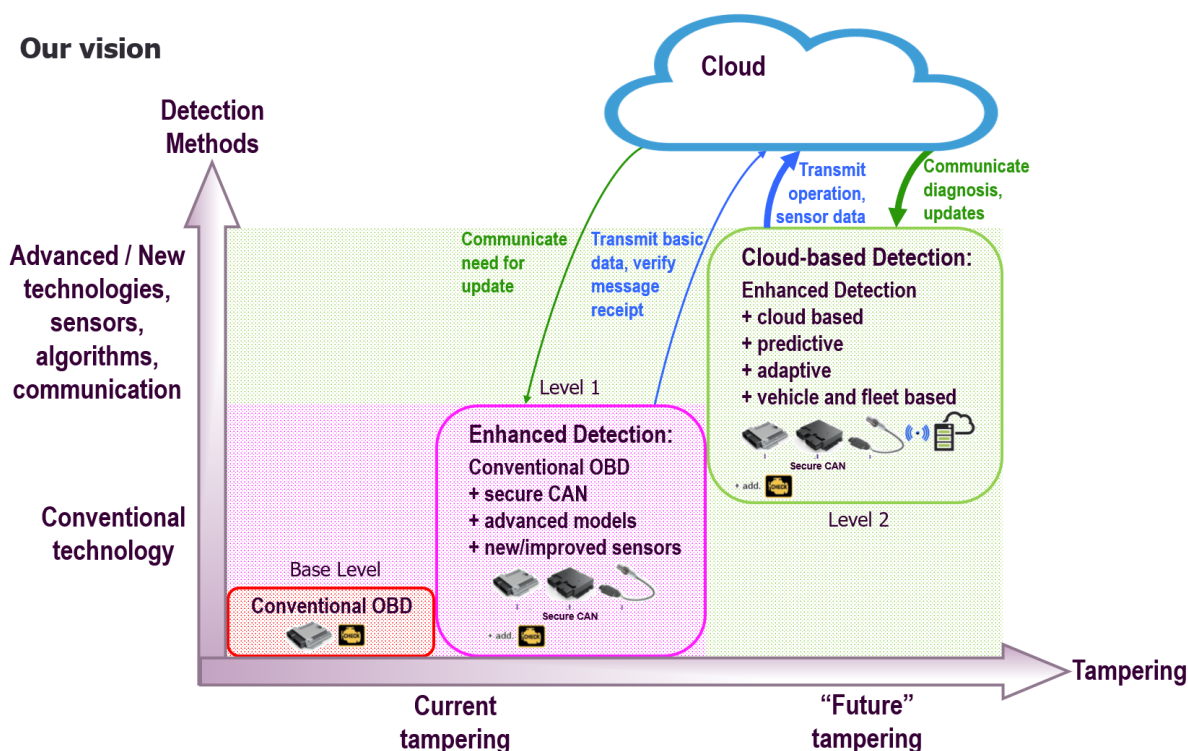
Our vision

Cloud

Detection Methods

Advanced / New technologies, sensors, algorithms, communication

Conventional technology

Communicate need for update

Transmit basic data, verify message receipt

Transmit operation, sensor data

Communicate diagnosis, updates

Cloud-based Detection:
Enhanced Detection
+ cloud based
+ predictive
+ adaptive
+ vehicle and fleet based

Secure CAN

+ add. CHECK

Level 2

Level 1

Enhanced Detection:
Conventional OBD
+ secure CAN
+ advanced models
+ new/improved sensors

Secure CAN

+ add. CHECK

Base Level

Conventional OBD

CHECK

Tampering

Current tampering

"Future" tampering